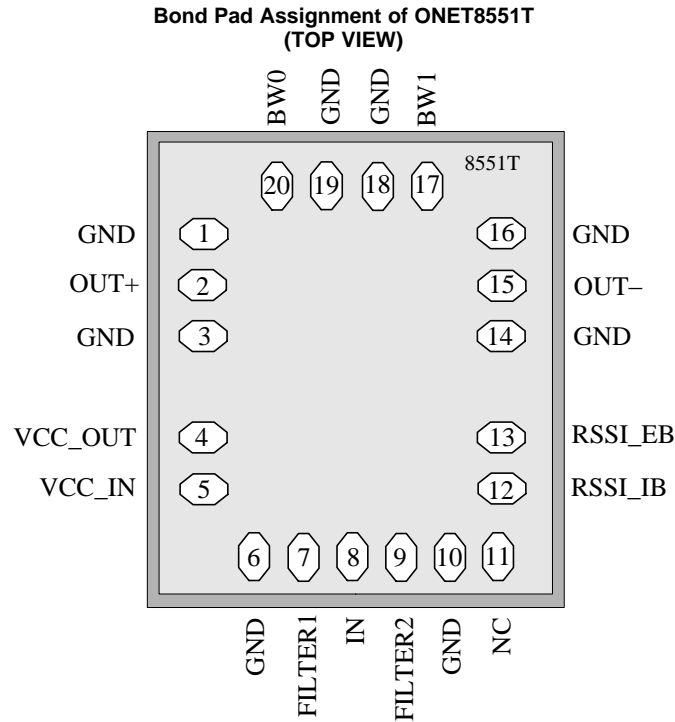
Bond Pad Assignment of ONET8551T
(TOP VIEW)

BW0 GND GND BW1

8551T

20 19 18 17

GND 1 16 GND
OUT+ 2 15 OUT−
GND 3 14 GND
VCC_OUT 4 13 RSSI_EB
VCC_IN 5 12 RSSI_IB

6 7 8 9 10 11

GND FILTER1 IN FILTER2 GND NC